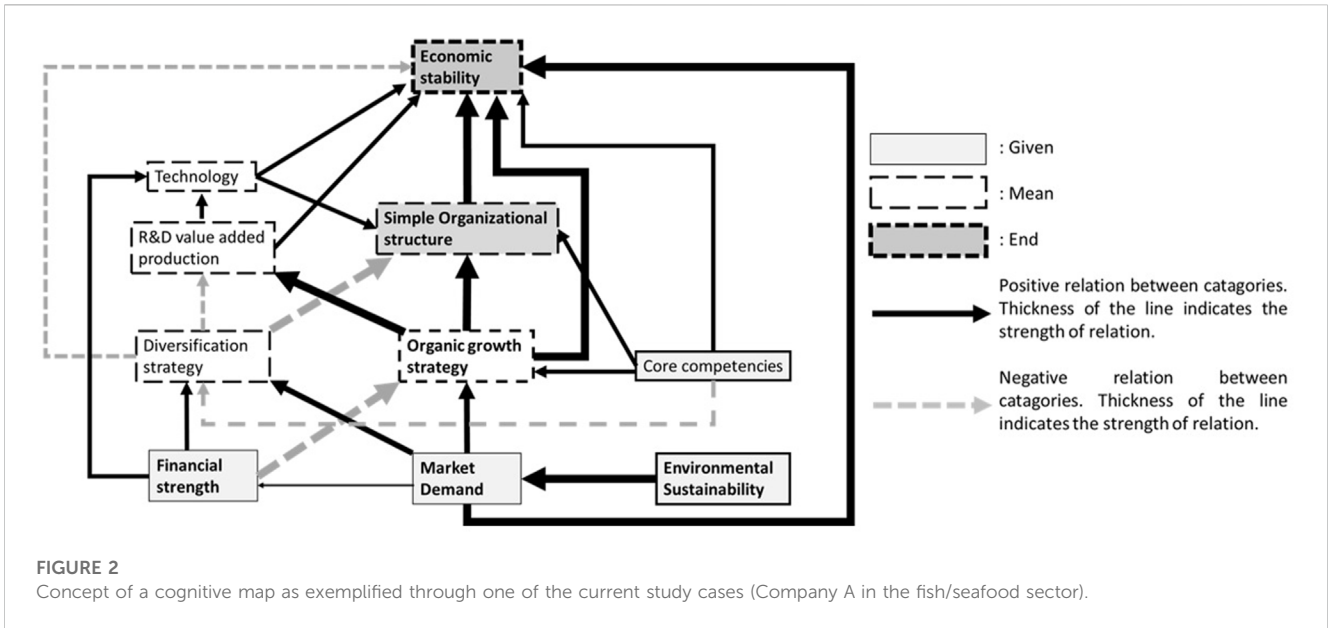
Economic stability

Technology

R&D value added production

Simple Organizational structure

Diversification strategy

Organic growth strategy

Core competencies

Financial strength

Market Demand

Environmental Sustainability

: Given

: Mean

: End

Positive relation between catagories. Thickness of the line indicates the strength of relation.

Negative relation between catagories. Thickness of the line indicates the strength of relation.

FIGURE 2
Concept of a cognitive map as exemplified through one of the current study cases (Company A in the fish/seafood sector).